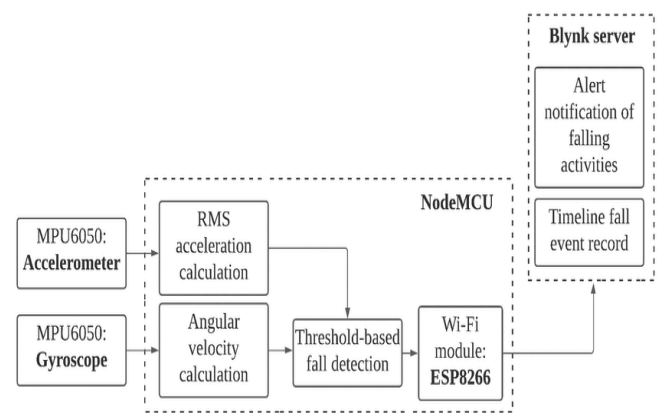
Blynk server

Alert notification of falling activities

Timeline fall event record

NodeMCU

MPU6050: **Accelerometer**

RMS acceleration calculation

MPU6050: **Gyroscope**

Angular velocity calculation

Threshold-based fall detection

Wi-Fi module: **ESP8266**